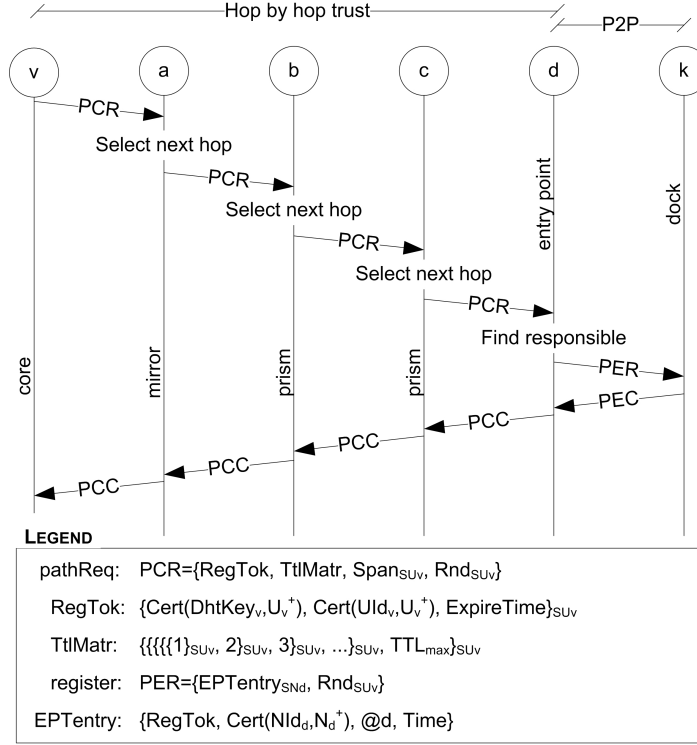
Hop by hop trust

P2P

v
a
b
c
d
k

PCR
Select next hop
PCR
Select next hop
PCR
Select next hop
PCR
Find responsible
PER
PEC
PCC
PCC
PCC
PCC

core
mirror
prism
prism
entry point
dock

LEGEND

pathReq: PCR={RegTok, TtlMatr, Span$_{SUv}$, Rnd$_{SUv}$}

RegTok: {Cert(DhtKey$_v$,U$_v^+$), Cert(UId$_v$,U$_v^+$), ExpireTime}$_{SUv}$

TtlMatr: {{{{{1}$_{SUv}$, 2}$_{SUv}$, 3}$_{SUv}$, ...}$_{SUv}$, TTL$_{max}$}$_{SUv}$

register: PER={EPTentry$_{SNd}$, Rnd$_{SUv}$}

EPTentry: {RegTok, Cert(NId$_d$,N$_d^+$), @d, Time}